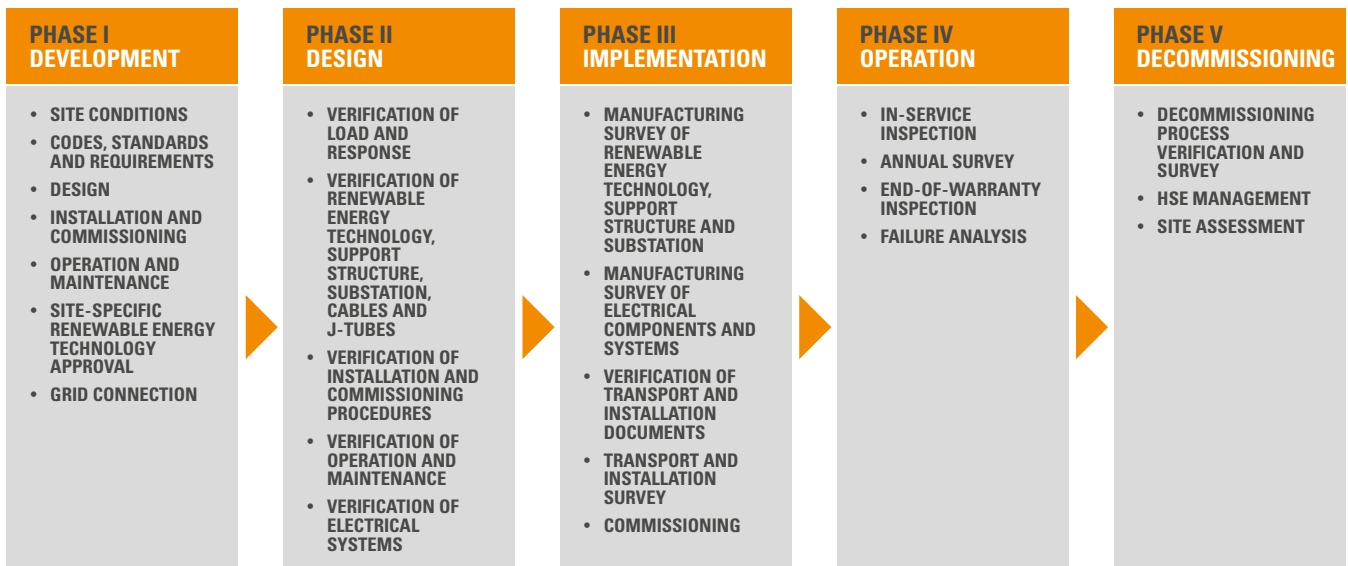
PHASE I
DEVELOPMENT

- SITE CONDITIONS
- CODES, STANDARDS AND REQUIREMENTS
- DESIGN
- INSTALLATION AND COMMISSIONING
- OPERATION AND MAINTENANCE
- SITE-SPECIFIC RENEWABLE ENERGY TECHNOLOGY APPROVAL
- GRID CONNECTION

PHASE II
DESIGN

- VERIFICATION OF LOAD AND RESPONSE
- VERIFICATION OF RENEWABLE ENERGY TECHNOLOGY, SUPPORT STRUCTURE, SUBSTATION, CABLES AND J-TUBES
- VERIFICATION OF INSTALLATION AND COMMISSIONING PROCEDURES
- VERIFICATION OF OPERATION AND MAINTENANCE
- VERIFICATION OF ELECTRICAL SYSTEMS

PHASE III
IMPLEMENTATION

- MANUFACTURING SURVEY OF RENEWABLE ENERGY TECHNOLOGY, SUPPORT STRUCTURE AND SUBSTATION
- MANUFACTURING SURVEY OF ELECTRICAL COMPONENTS AND SYSTEMS
- VERIFICATION OF TRANSPORT AND INSTALLATION DOCUMENTS
- TRANSPORT AND INSTALLATION SURVEY
- COMMISSIONING

PHASE IV
OPERATION

- IN-SERVICE INSPECTION
- ANNUAL SURVEY
- END-OF-WARRANTY INSPECTION
- FAILURE ANALYSIS

PHASE V
DECOMMISSIONING

- DECOMMISSIONING PROCESS VERIFICATION AND SURVEY
- HSE MANAGEMENT
- SITE ASSESSMENT